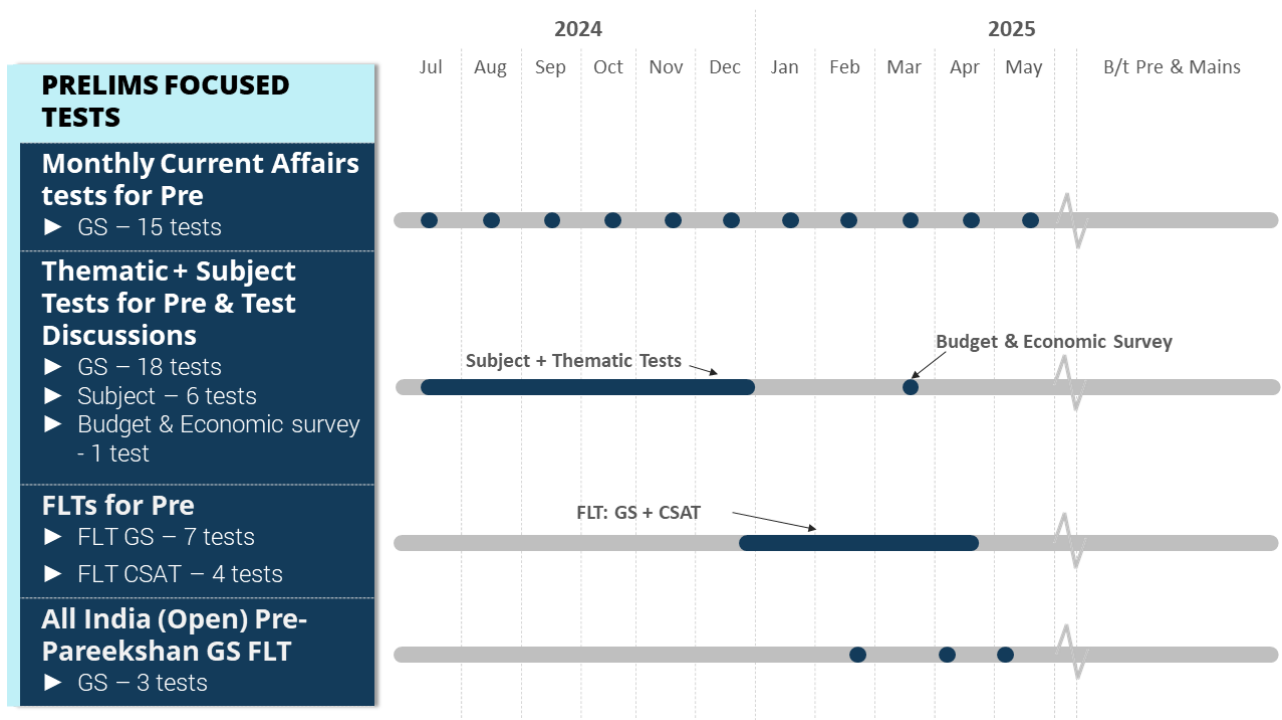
2024

2025

Jul Aug Sep Oct Nov Dec Jan Feb Mar Apr May B/t Pre & Mains

PRELIMS FOCUSED TESTS

Monthly Current Affairs tests for Pre
► GS – 15 tests

Thematic + Subject Tests for Pre & Test Discussions
► GS – 18 tests
► Subject – 6 tests
► Budget & Economic survey - 1 test

Subject + Thematic Tests

Budget & Economic Survey

FLTs for Pre
► FLT GS – 7 tests
► FLT CSAT – 4 tests

FLT: GS + CSAT

All India (Open) Pre-Pareekshan GS FLT
► GS – 3 tests